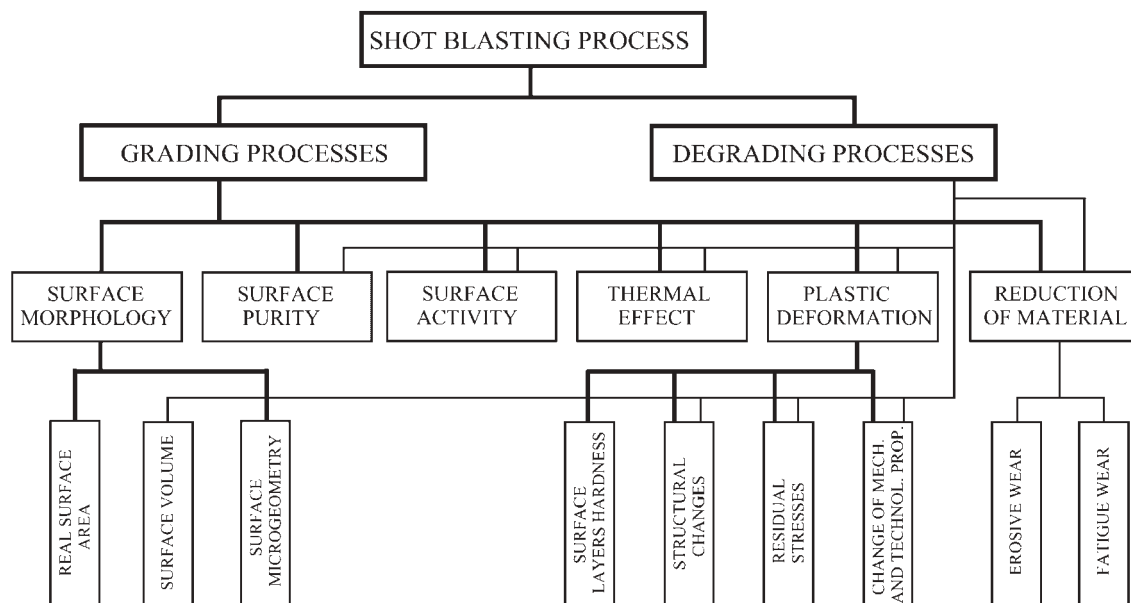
SHOT BLASTING PROCESS

GRADING PROCESSES

DEGRADING PROCESSES

SURFACE MORPHOLOGY

SURFACE PURITY

SURFACE ACTIVITY

THERMAL EFFECT

PLASTIC DEFORMATION

REDUCTION OF MATERIAL

REAL SURFACE AREA

SURFACE VOLUME

SURFACE MICROGEOMETRY

SURFACE LAYERS HARDNESS

STRUCTURAL CHANGES

RESIDUAL STRESSES

CHANGE OF MECH. AND TECHNOL. PROP.

EROSIVE WEAR

FATIGUE WEAR